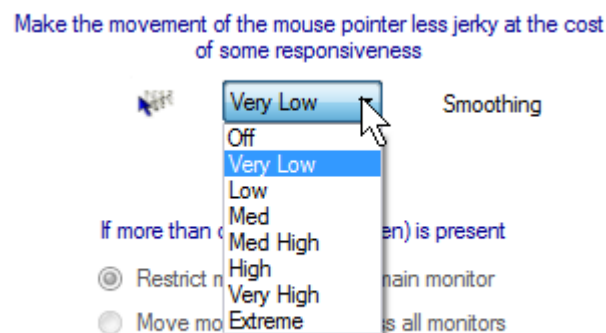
Make the movement of the mouse pointer less jerky at the cost of some responsiveness

Very Low

Smoothing

Off
Very Low
Low
Med
Med High
High
Very High
Extreme

If more than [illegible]en) is present

Restrict m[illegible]ain monitor

Move mo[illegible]s all monitors